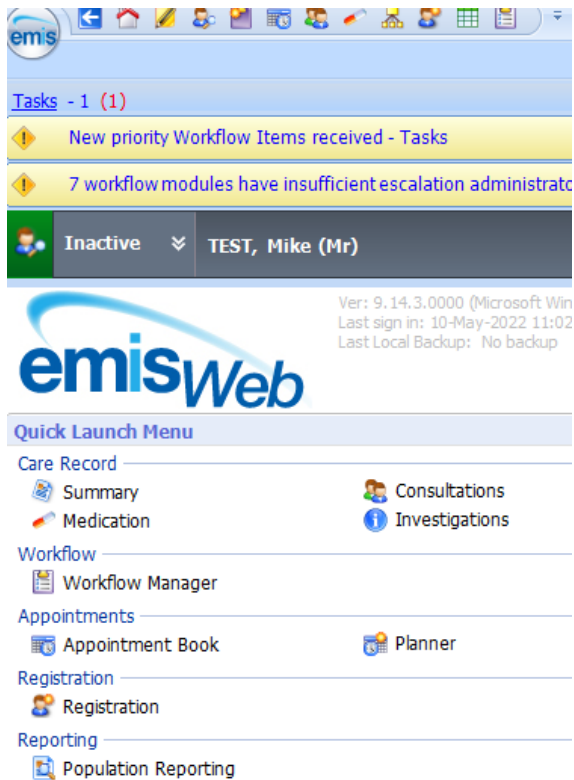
emis

Tasks - 1 (1)

New priority Workflow Items received - Tasks

7 workflow modules have insufficient escalation administrato

Inactive TEST, Mike (Mr)

Ver: 9.14.3.0000 (Microsoft Win
Last sign in: 10-May-2022 11:02
Last Local Backup: No backup

emisWeb

Quick Launch Menu

Care Record
Summary
Medication
Consultations
Investigations

Workflow
Workflow Manager

Appointments
Appointment Book
Planner

Registration
Registration

Reporting
Population Reporting